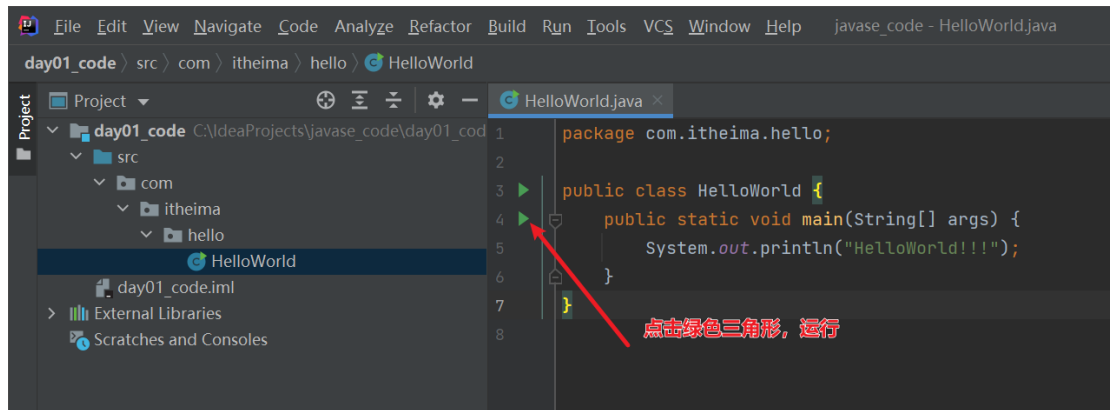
File Edit View Navigate Code Analyze Refactor Build Run Tools VCS Window Help javase_code - HelloWorld.java

day01_code 〉 src 〉 com 〉 itheima 〉 hello 〉 HelloWorld

Project

Project

day01_code C:\IdeaProjects\javase_code\day01_cod

src

com

itheima

hello

HelloWorld

day01_code.iml

External Libraries

Scratches and Consoles

HelloWorld.java

1 package com.itheima.hello;
2
3 public class HelloWorld {
4 public static void main(String[] args) {
5 System.out.println("HelloWorld!!!");
6 }
7 }
8

点击绿色三角形，运行